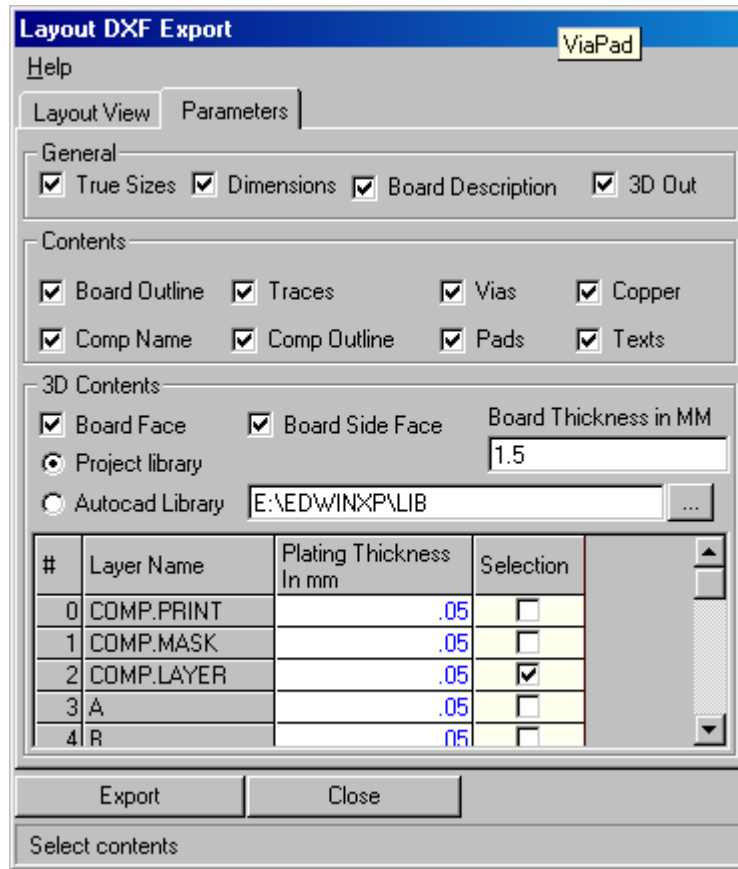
Layout DXF Export

ViaPad

Help

Layout View | Parameters

General

True Sizes  Dimensions  Board Description  3D Out

Contents

Board Outline  Traces  Vias  Copper

Comp Name  Comp Outline  Pads  Texts

3D Contents

Board Face  Board Side Face

Board Thickness in MM

1.5

Project library

Autocad Library  E:\EDWINXP\LIB  ...

| # | Layer Name | Plating Thickness In mm | Selection |
|---|---|---|---|
| 0 | COMP.PRINT | .05 | ☐ |
| 1 | COMP.MASK | .05 | ☐ |
| 2 | COMP.LAYER | .05 | ☑ |
| 3 | A | .05 | ☐ |
| 4 | B | .05 | ☐ |

Export  Close

Select contents